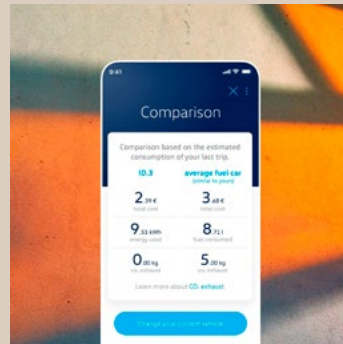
9:41

Comparison

Comparison based on the estimated consumption of your last trip.

| ID.3 | average fuel car (similar to yours) |
|---|---|
| 2.39 € total cost | 3.68 € total cost |
| 9.33 kWh energy used | 8.71 l fuel consumed |
| 0.00 kg $CO_2$ exhaust | 5.00 kg $CO_2$ exhaust |

Learn more about $CO_2$ exhaust.

Change your current vehicle